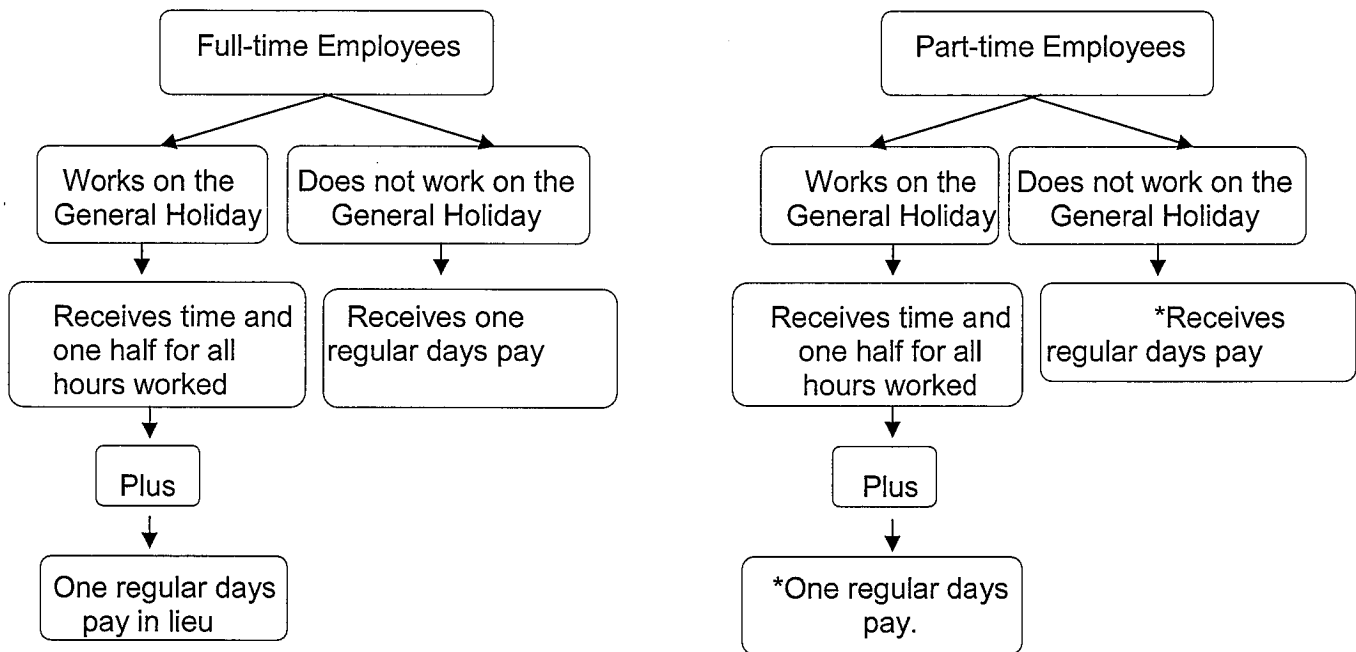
Full-time Employees

Works on the General Holiday

Receives time and one half for all hours worked

Plus

One regular days pay in lieu

Does not work on the General Holiday

Receives one regular days pay

Part-time Employees

Works on the General Holiday

Receives time and one half for all hours worked

Plus

*One regular days pay.

Does not work on the General Holiday

*Receives regular days pay